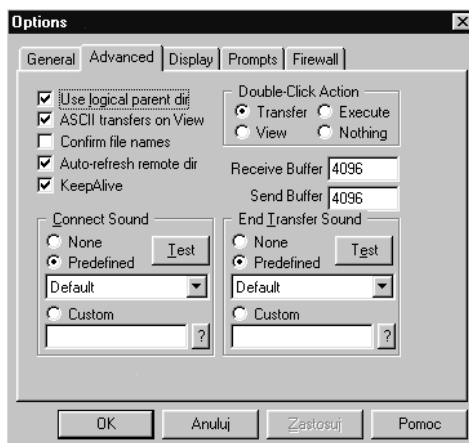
Options

General | Advanced | Display | Prompts | Firewall

Use logical parent dir
ASCII transfers on View
Confirm file names
Auto-refresh remote dir
KeepAlive

Double-Click Action
Transfer
Execute
View
Nothing

Receive Buffer 4096
Send Buffer 4096

Connect Sound
None
Predefined
Test
Default
Custom
?

End Transfer Sound
None
Predefined
Test
Default
Custom
?

OK
Anuluj
Zastosuj
Pomoc